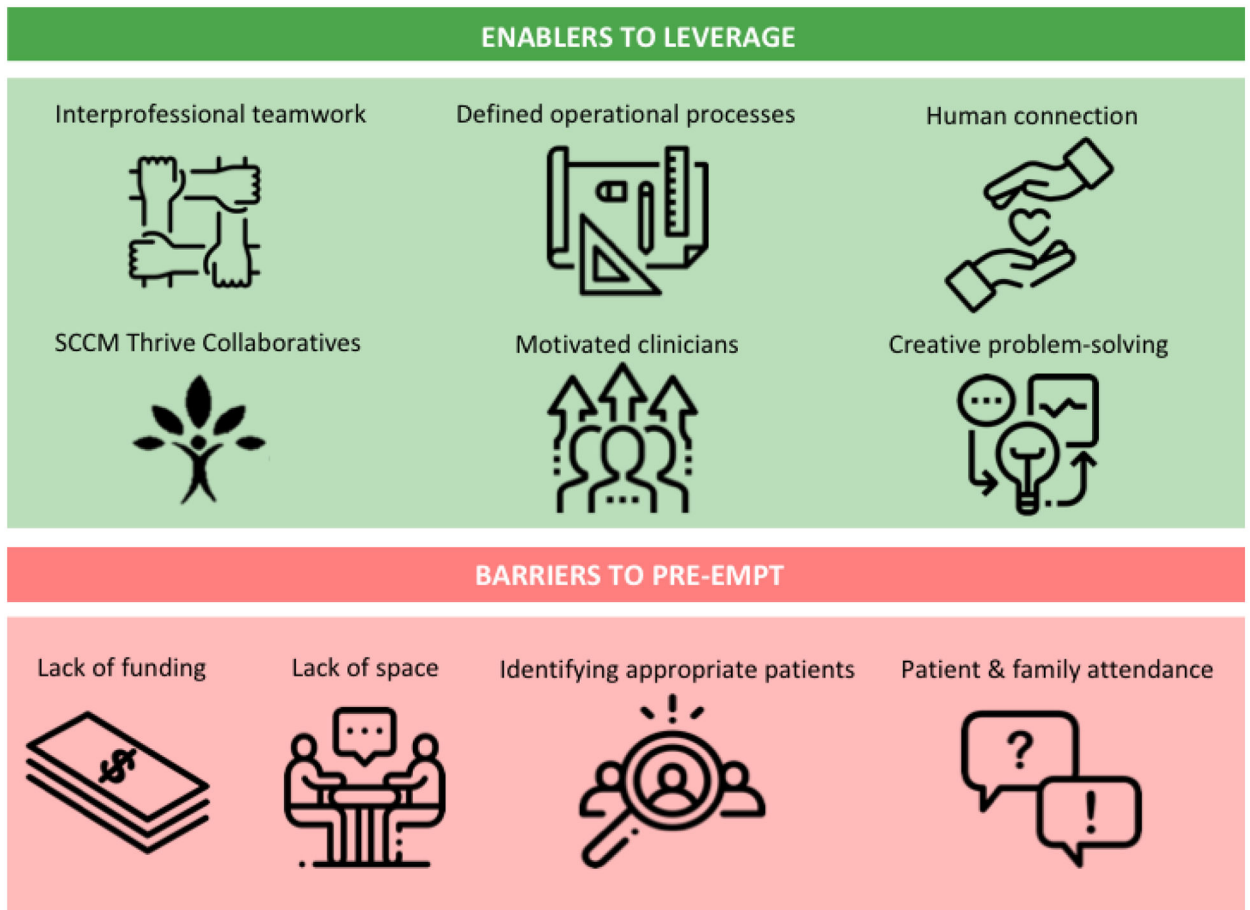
ENABLERS TO LEVERAGE

Interprofessional teamwork

Defined operational processes

Human connection

SCCM Thrive Collaboratives

Motivated clinicians

Creative problem-solving

BARRIERS TO PRE-EMPT

Lack of funding

$

Lack of space

Identifying appropriate patients

Patient & family attendance

?

!